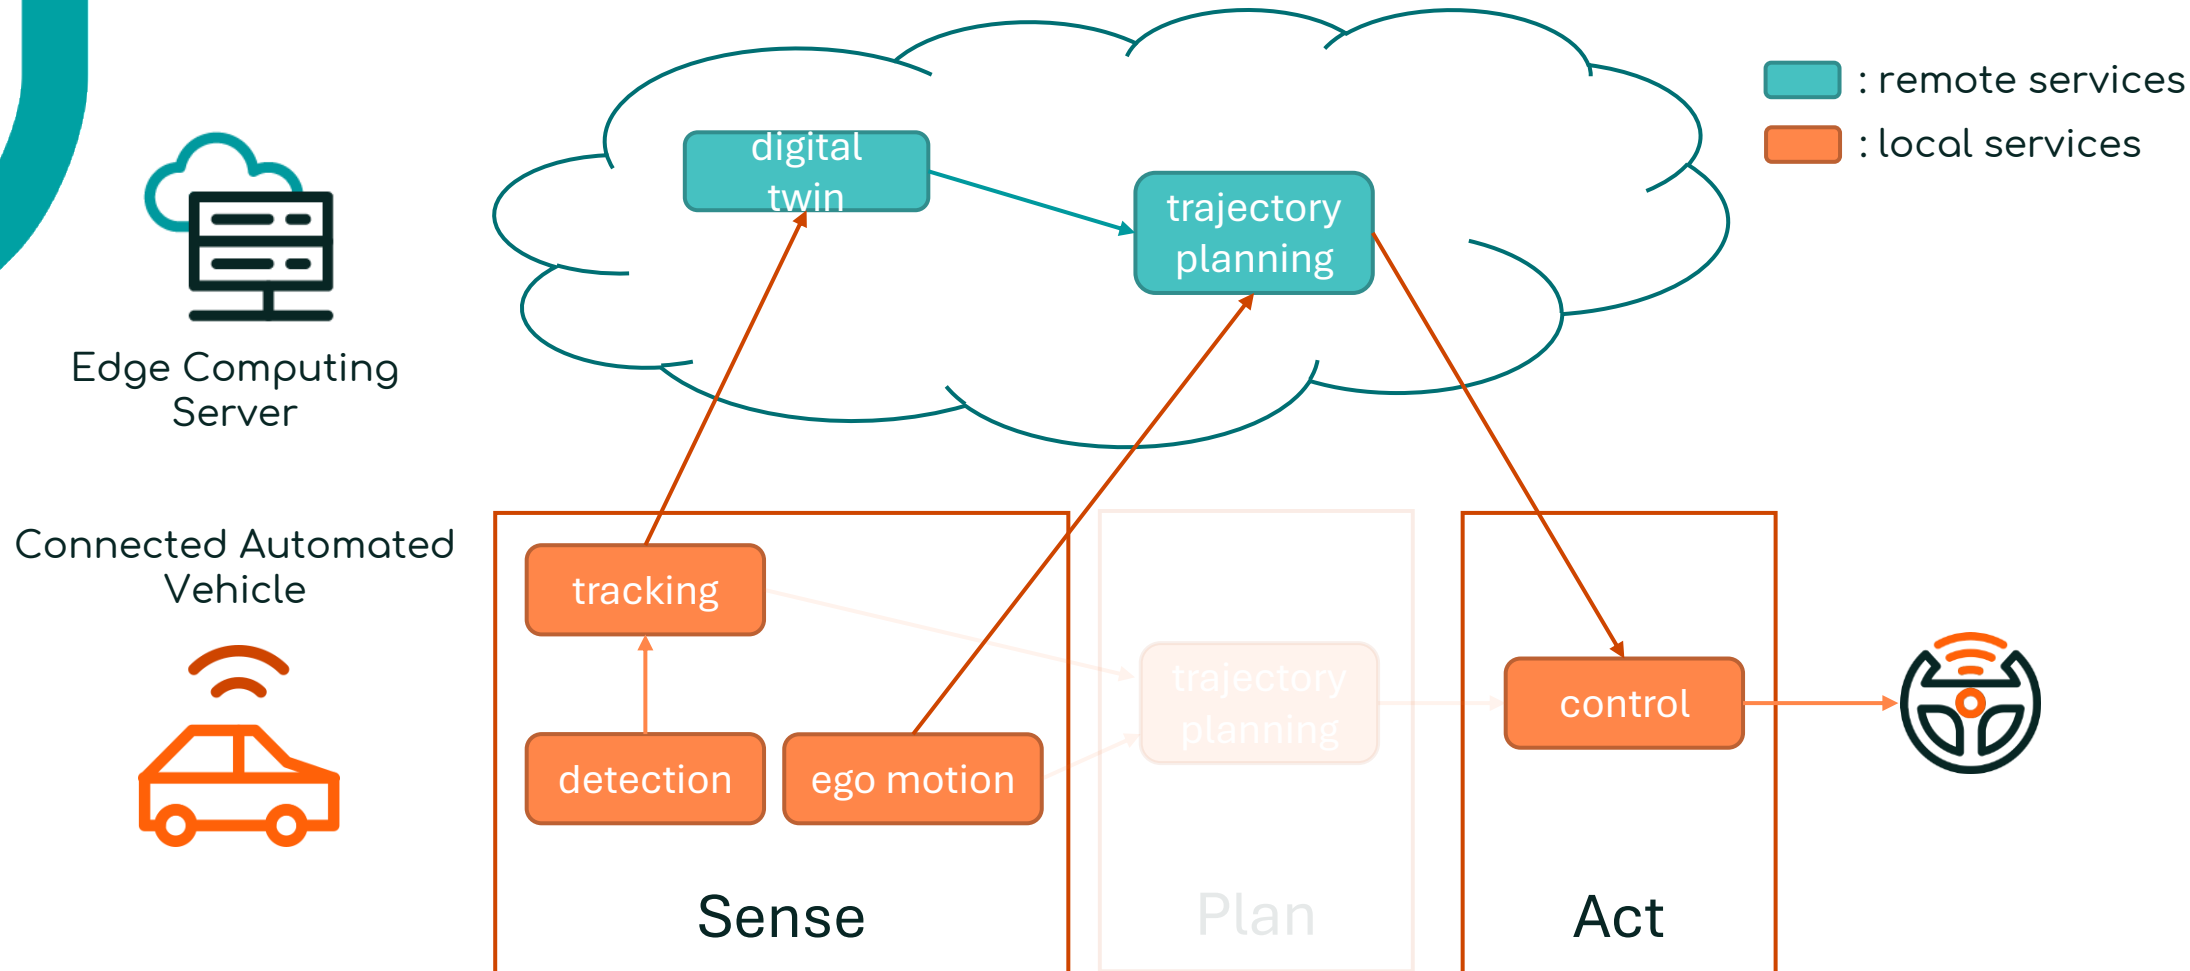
digital twin

trajectory planning

: remote services

: local services

Edge Computing Server

Connected Automated Vehicle

tracking

trajectory planning

control

detection

ego motion

Sense

Plan

Act